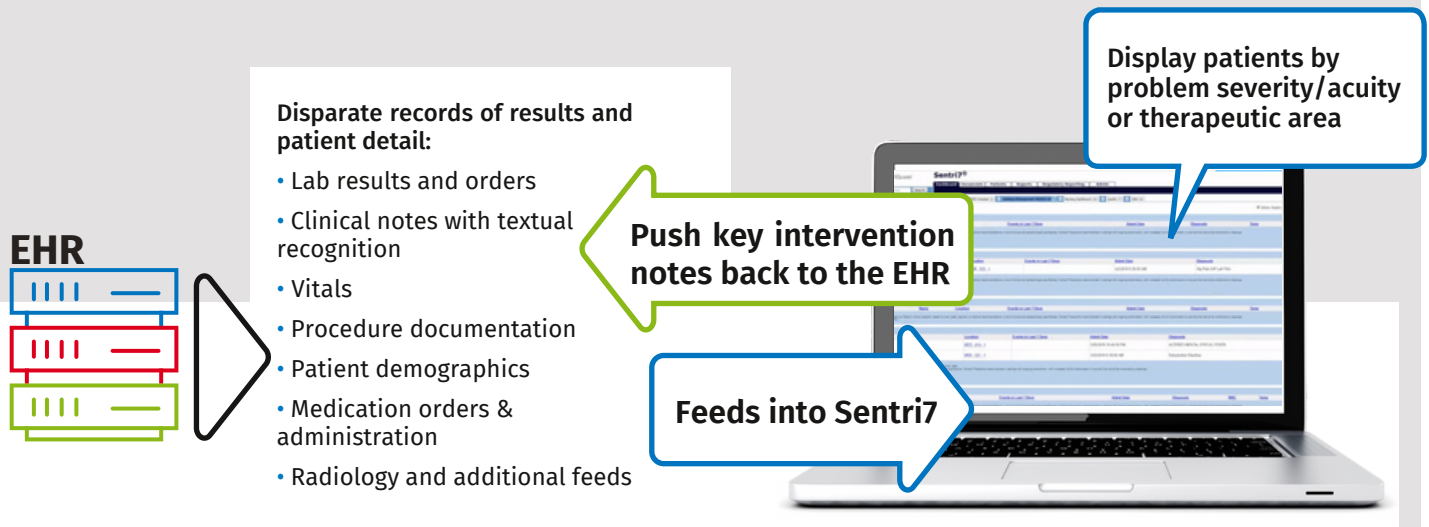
Display patients by problem severity/acuity or therapeutic area

Disparate records of results and patient detail:

• Lab results and orders

• Clinical notes with textual recognition

• Vitals

• Procedure documentation

• Patient demographics

• Medication orders & administration

• Radiology and additional feeds

EHR

Push key intervention notes back to the EHR

Feeds into Sentri7

Sentri7®